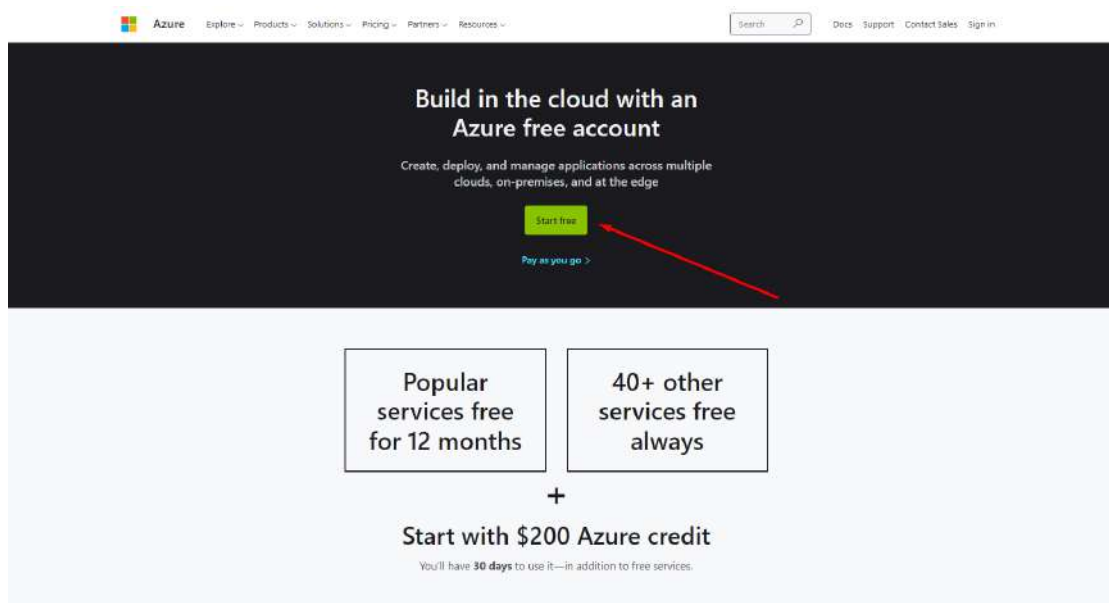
Azure Explore Products Solutions Pricing Partners Resources

Search

Docs Support Contact Sales Sign in

Build in the cloud with an Azure free account

Create, deploy, and manage applications across multiple clouds, on-premises, and at the edge

Start free

Pay as you go >

Popular services free for 12 months

40+ other services free always

+

Start with $200 Azure credit

You'll have **30 days** to use it—in addition to free services.